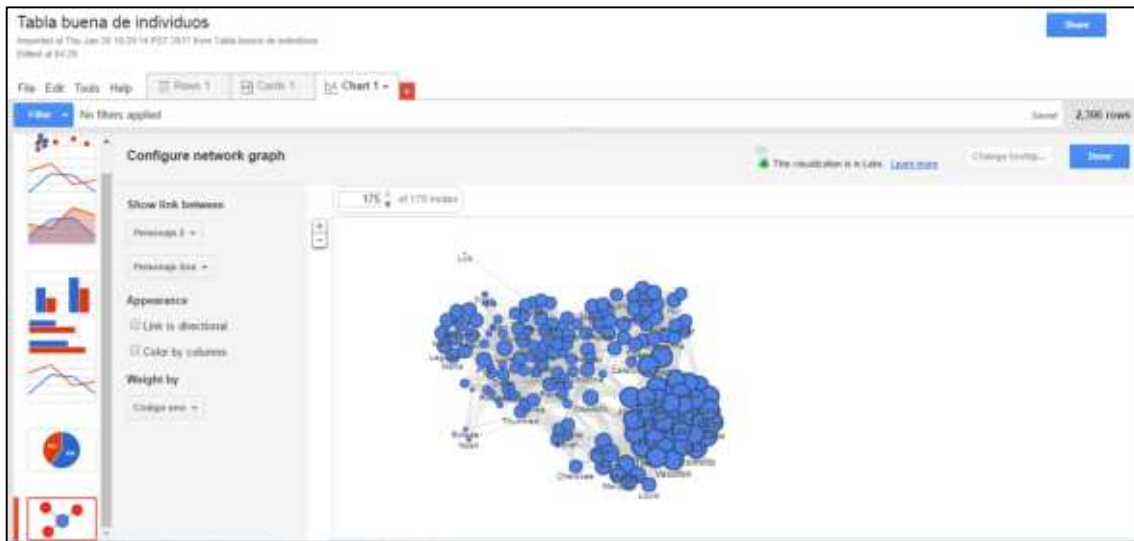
Tabla buena de individuos

Imported at Thu Jan 26 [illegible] from Tabla buena de individuos
Edited at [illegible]

Share

File Edit Tools Help Rows 1 Cards 1 Chart 1 +

Filter No filters applied

Saved 2,306 rows

Configure network graph

This visualization is in Labs. Learn more

Change tooltip...

Done

Show link between

Personaje 1

Personaje dos

Appearance

Link is directional

Color by columns

Weight by

Codigo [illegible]

175 of 175 nodes